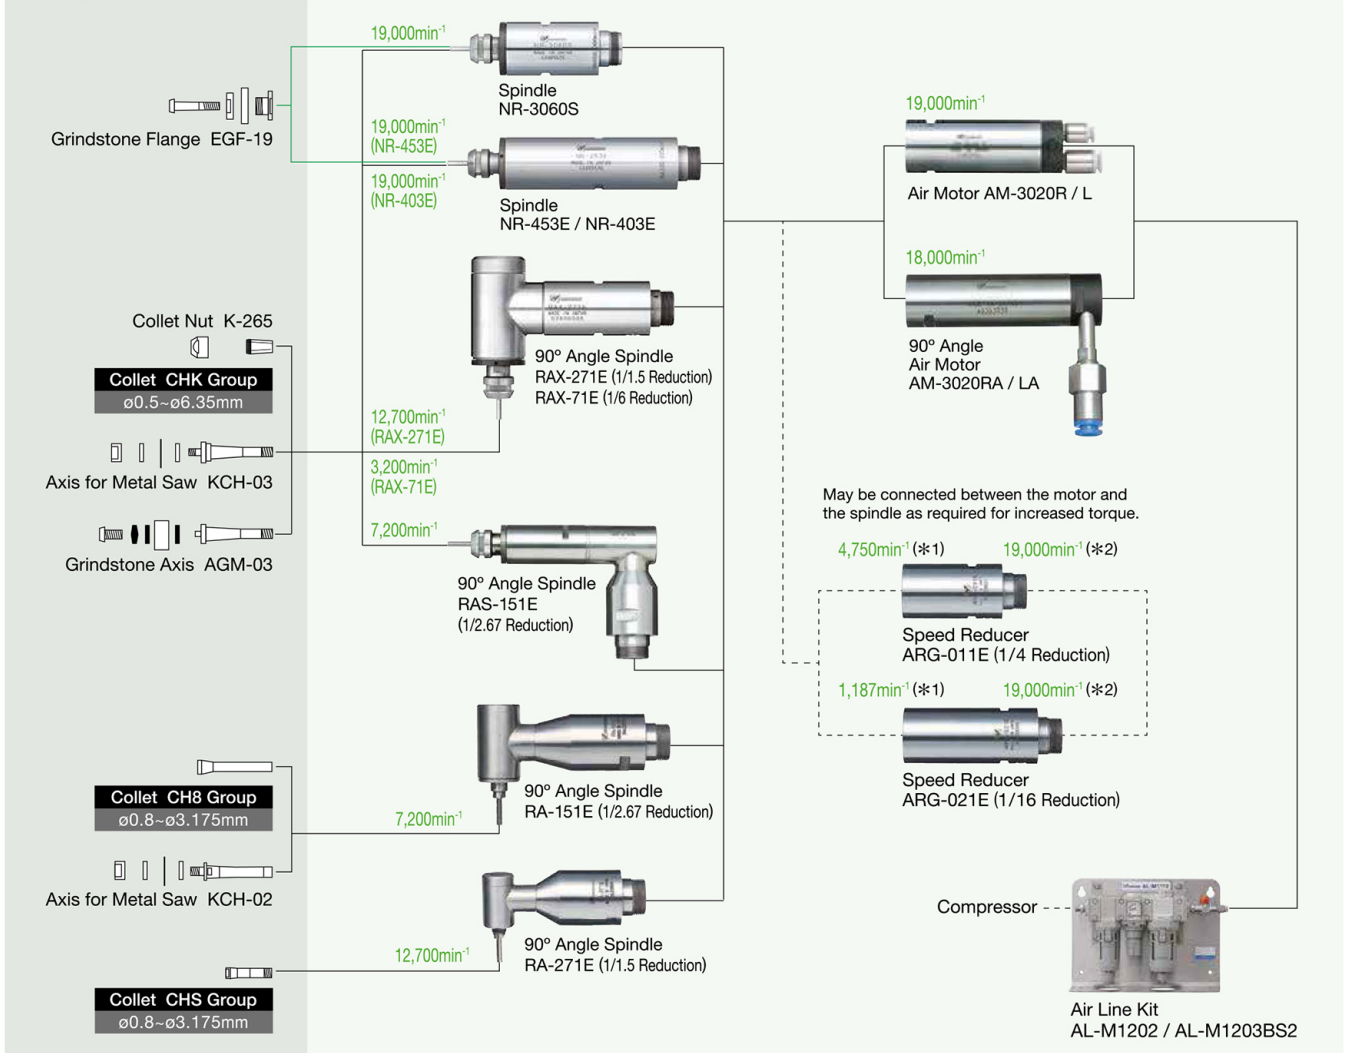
Grindstone Flange EGF-19

Collet Nut K-265

Collet CHK Group
ø0.5~ø6.35mm

Axis for Metal Saw KCH-03

Grindstone Axis AGM-03

Collet CH8 Group
ø0.8~ø3.175mm

Axis for Metal Saw KCH-02

Collet CHS Group
ø0.8~ø3.175mm

19,000min$^{-1}$

Spindle
NR-3060S

19,000min$^{-1}$
(NR-453E)
19,000min$^{-1}$
(NR-403E)

Spindle
NR-453E / NR-403E

90° Angle Spindle
RAX-271E (1/1.5 Reduction)
RAX-71E (1/6 Reduction)

12,700min$^{-1}$
(RAX-271E)
3,200min$^{-1}$
(RAX-71E)

7,200min$^{-1}$

90° Angle Spindle
RAS-151E
(1/2.67 Reduction)

90° Angle Spindle
RA-151E (1/2.67 Reduction)

7,200min$^{-1}$

90° Angle Spindle
RA-271E (1/1.5 Reduction)

12,700min$^{-1}$

19,000min$^{-1}$
Air Motor AM-3020R / L

18,000min$^{-1}$
90° Angle
Air Motor
AM-3020RA / LA

May be connected between the motor and the spindle as required for increased torque.

4,750min$^{-1}$ (✱1)
19,000min$^{-1}$ (✱2)
Speed Reducer
ARG-011E (1/4 Reduction)

1,187min$^{-1}$ (✱1)
19,000min$^{-1}$ (✱2)
Speed Reducer
ARG-021E (1/16 Reduction)

Compressor

Air Line Kit
AL-M1202 / AL-M1203BS2